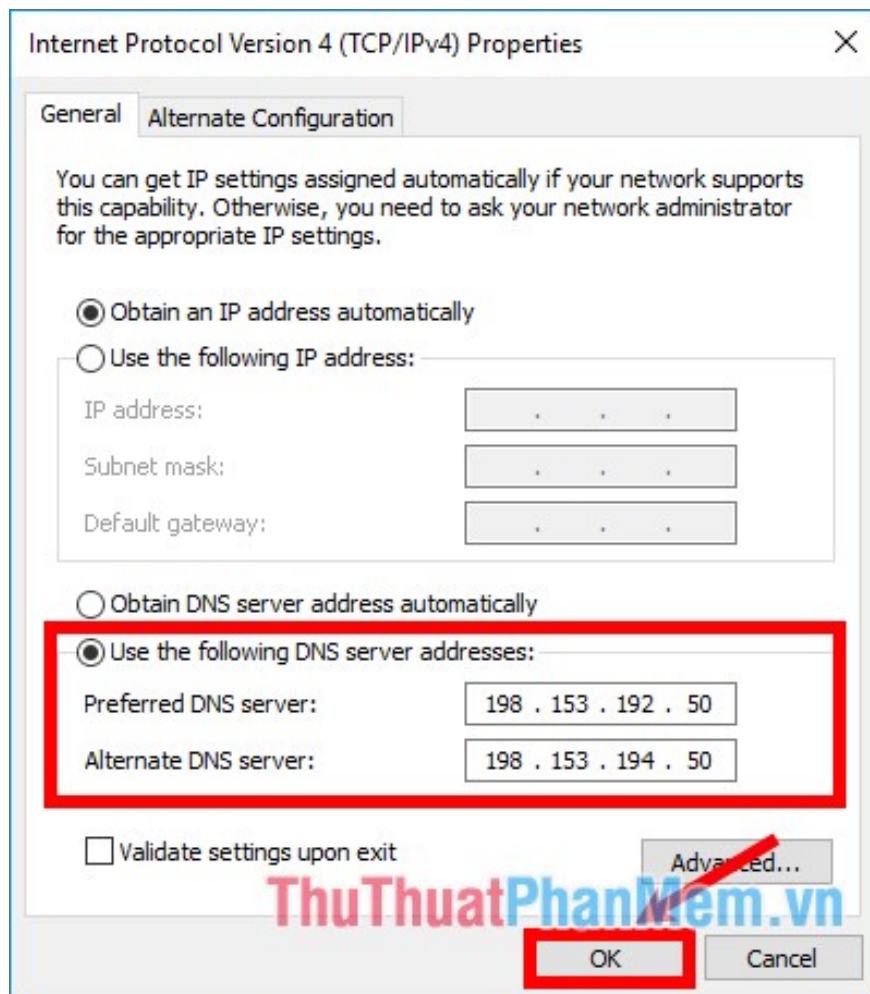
Internet Protocol Version 4 (TCP/IPv4) Properties

General | Alternate Configuration

You can get IP settings assigned automatically if your network supports this capability. Otherwise, you need to ask your network administrator for the appropriate IP settings.

Obtain an IP address automatically

Use the following IP address:

IP address: . . .

Subnet mask: . . .

Default gateway: . . .

Obtain DNS server address automatically

Use the following DNS server addresses:

Preferred DNS server: 198 . 153 . 192 . 50

Alternate DNS server: 198 . 153 . 194 . 50

Validate settings upon exit

Adva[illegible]ced...

ThuThuatPhanMem.vn

OK

Cancel